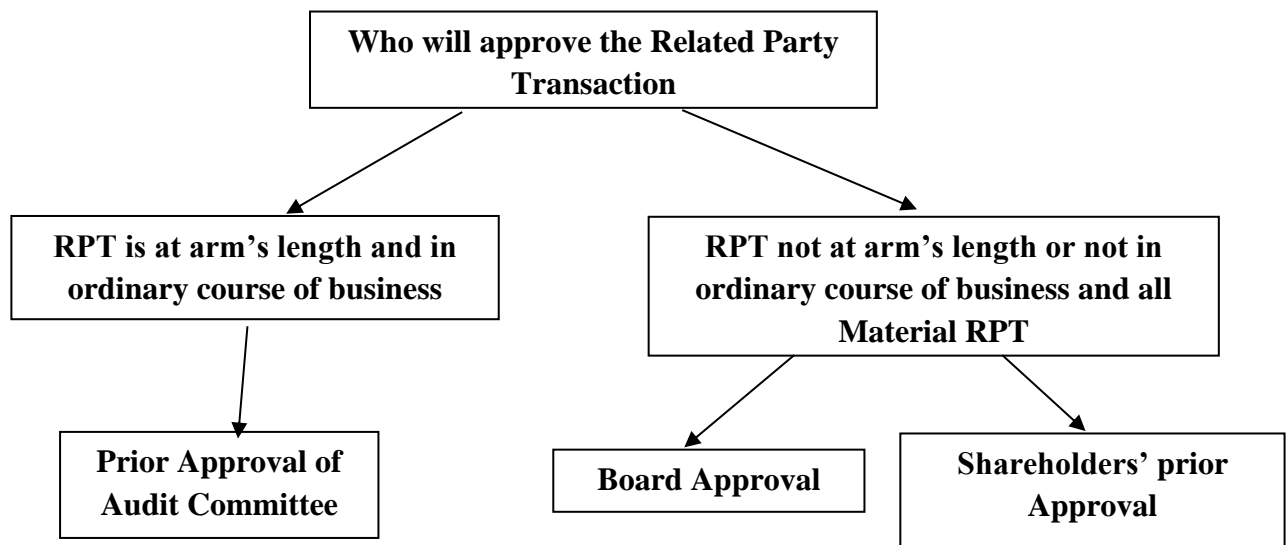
Who will approve the Related Party Transaction

RPT is at arm’s length and in ordinary course of business

RPT not at arm’s length or not in ordinary course of business and all Material RPT

Prior Approval of Audit Committee

Board Approval

Shareholders’ prior Approval